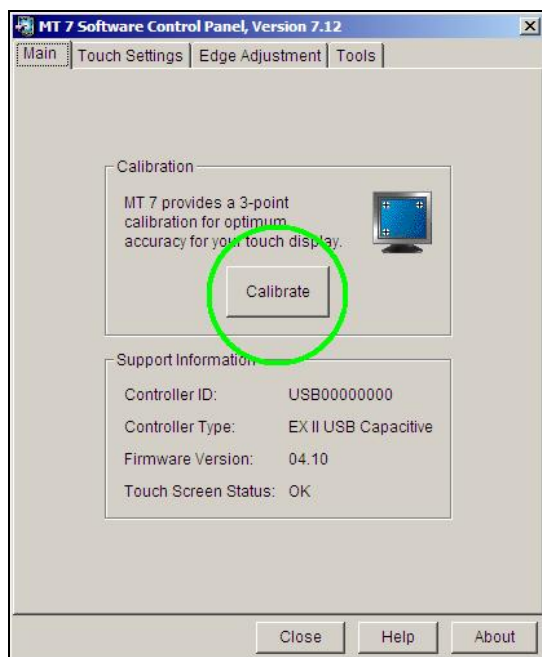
MT 7 Software Control Panel, Version 7.12

Main | Touch Settings | Edge Adjustment | Tools

Calibration

MT 7 provides a 3-point calibration for optimum accuracy for your touch display.

Calibrate

Support Information

Controller ID: USB00000000

Controller Type: EX II USB Capacitive

Firmware Version: 04.10

Touch Screen Status: OK

Close Help About